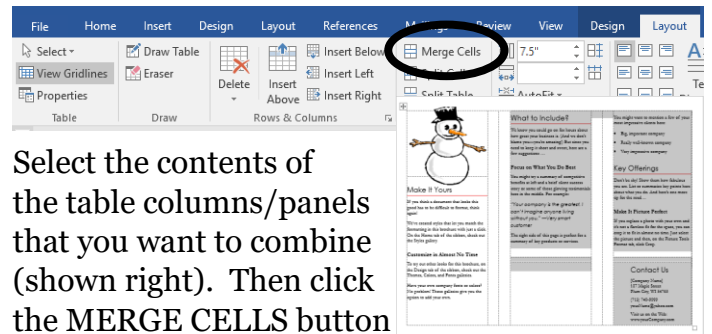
File Home Insert Design Layout References M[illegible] Review View Design Layout

Select ▾ Draw Table Insert Below Merge Cells 7.5"
View Gridlines Eraser Delete Insert Above Insert Left
Properties Insert Right Split Table AutoFit ▾
Table Draw Rows & Columns

Select the contents of the table columns/panels that you want to combine (shown right). Then click the MERGE CELLS button

Make It Yours

What to Include?

Focus on What You Do Best

Customize in Almost No Time

Key Offerings

Make It Picture Perfect

Contact Us